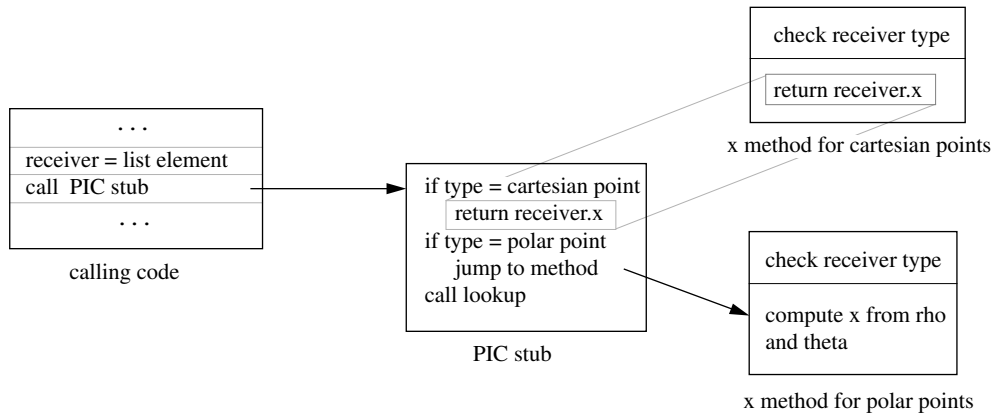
. . .
receiver = list element
call PIC stub
. . .

calling code

if type = cartesian point
return receiver.x
if type = polar point
jump to method
call lookup

PIC stub

check receiver type
return receiver.x

x method for cartesian points

check receiver type
compute x from rho and theta

x method for polar points